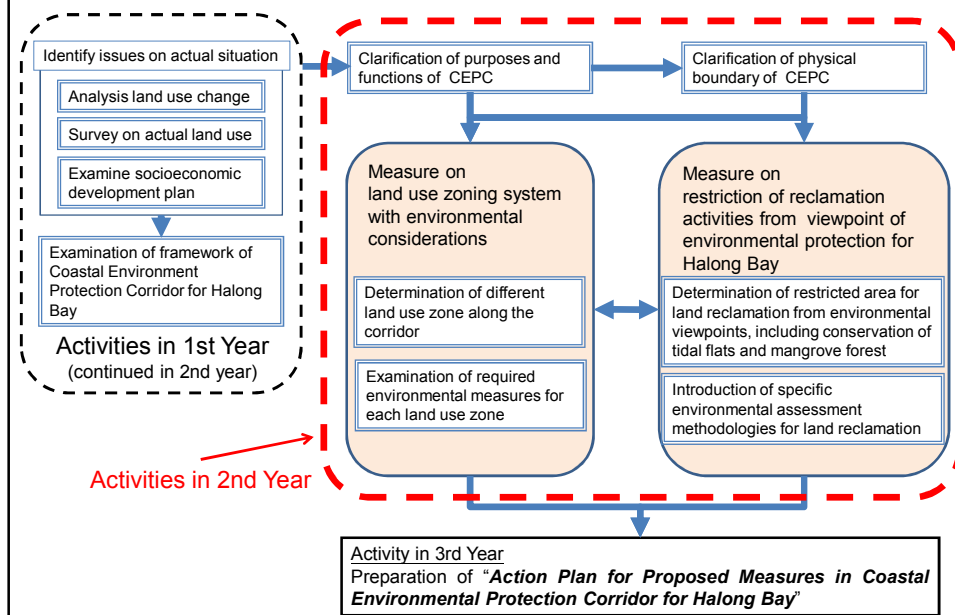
Identify issues on actual situation

Analysis land use change

Survey on actual land use

Examine socioeconomic development plan

Examination of framework of Coastal Environment Protection Corridor for Halong Bay

Activities in 1st Year
(continued in 2nd year)

Clarification of purposes and functions of CEPC

Clarification of physical boundary of CEPC

Measure on land use zoning system with environmental considerations

Determination of different land use zone along the corridor

Examination of required environmental measures for each land use zone

Measure on restriction of reclamation activities from viewpoint of environmental protection for Halong Bay

Determination of restricted area for land reclamation from environmental viewpoints, including conservation of tidal flats and mangrove forest

Introduction of specific environmental assessment methodologies for land reclamation

Activities in 2nd Year

Activity in 3rd Year
Preparation of "*Action Plan for Proposed Measures in Coastal Environmental Protection Corridor for Halong Bay*"